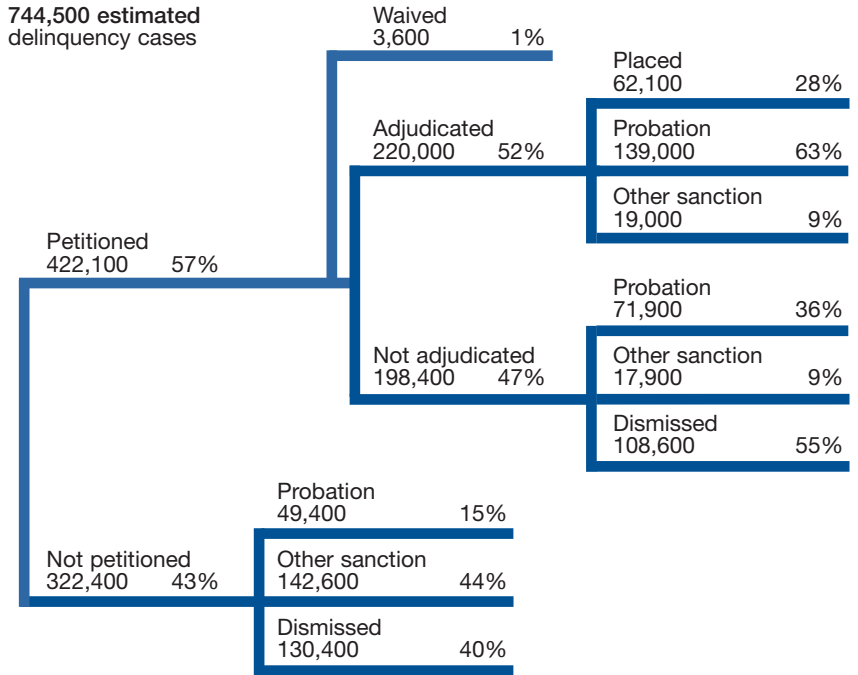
**744,500 estimated** delinquency cases

Waived
3,600 1%

Placed
62,100 28%

Adjudicated
220,000 52%

Probation
139,000 63%

Other sanction
19,000 9%

Petitioned
422,100 57%

Probation
71,900 36%

Not adjudicated
198,400 47%

Other sanction
17,900 9%

Dismissed
108,600 55%

Probation
49,400 15%

Not petitioned
322,400 43%

Other sanction
142,600 44%

Dismissed
130,400 40%